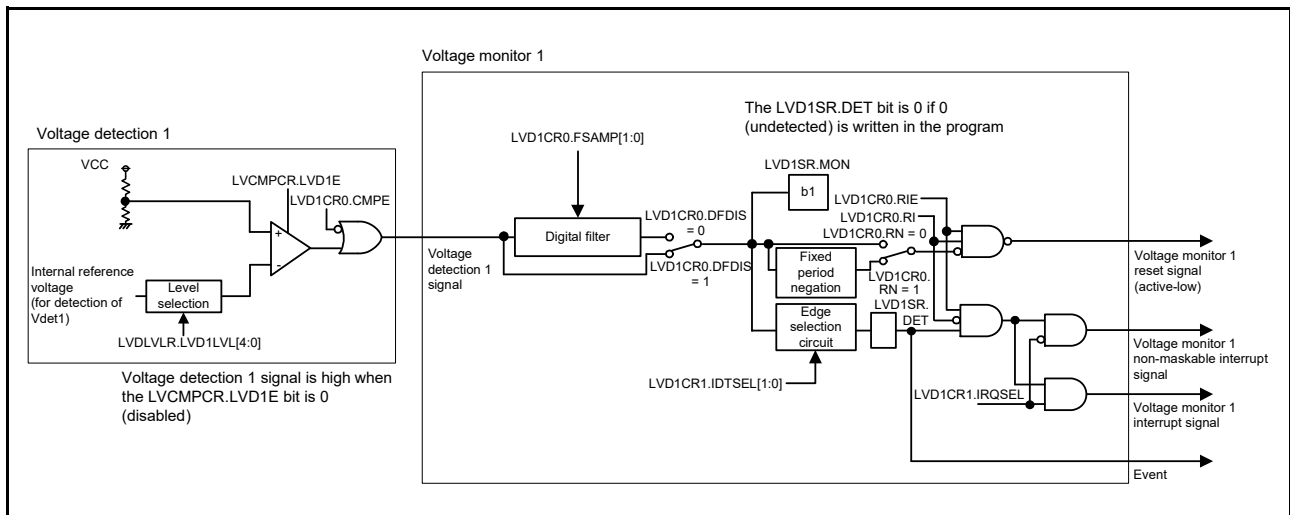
Voltage monitor 1

The LVD1SR.DET bit is 0 if 0 (undetected) is written in the program

Voltage detection 1

VCC

LVCMPCR.LVD1E

LVD1CR0.CMPE

+

-

Internal reference voltage (for detection of Vdet1)

Level selection

LVDLVLR.LVD1LVL[4:0]

Voltage detection 1 signal is high when the LVCMPCR.LVD1E bit is 0 (disabled)

Voltage detection 1 signal

LVD1CR0.FSAMP[1:0]

Digital filter

LVD1CR0.DFDIS = 0

LVD1CR0.DFDIS = 1

LVD1SR.MON

b1

LVD1CR0.RIE

LVD1CR0.RI

LVD1CR0.RN = 0

Fixed period negation

LVD1CR0. RN = 1

LVD1SR. DET

Edge selection circuit

LVD1CR1.IDTSEL[1:0]

LVD1CR1.IRQSEL

Voltage monitor 1 reset signal (active-low)

Voltage monitor 1 non-maskable interrupt signal

Voltage monitor 1 interrupt signal

Event